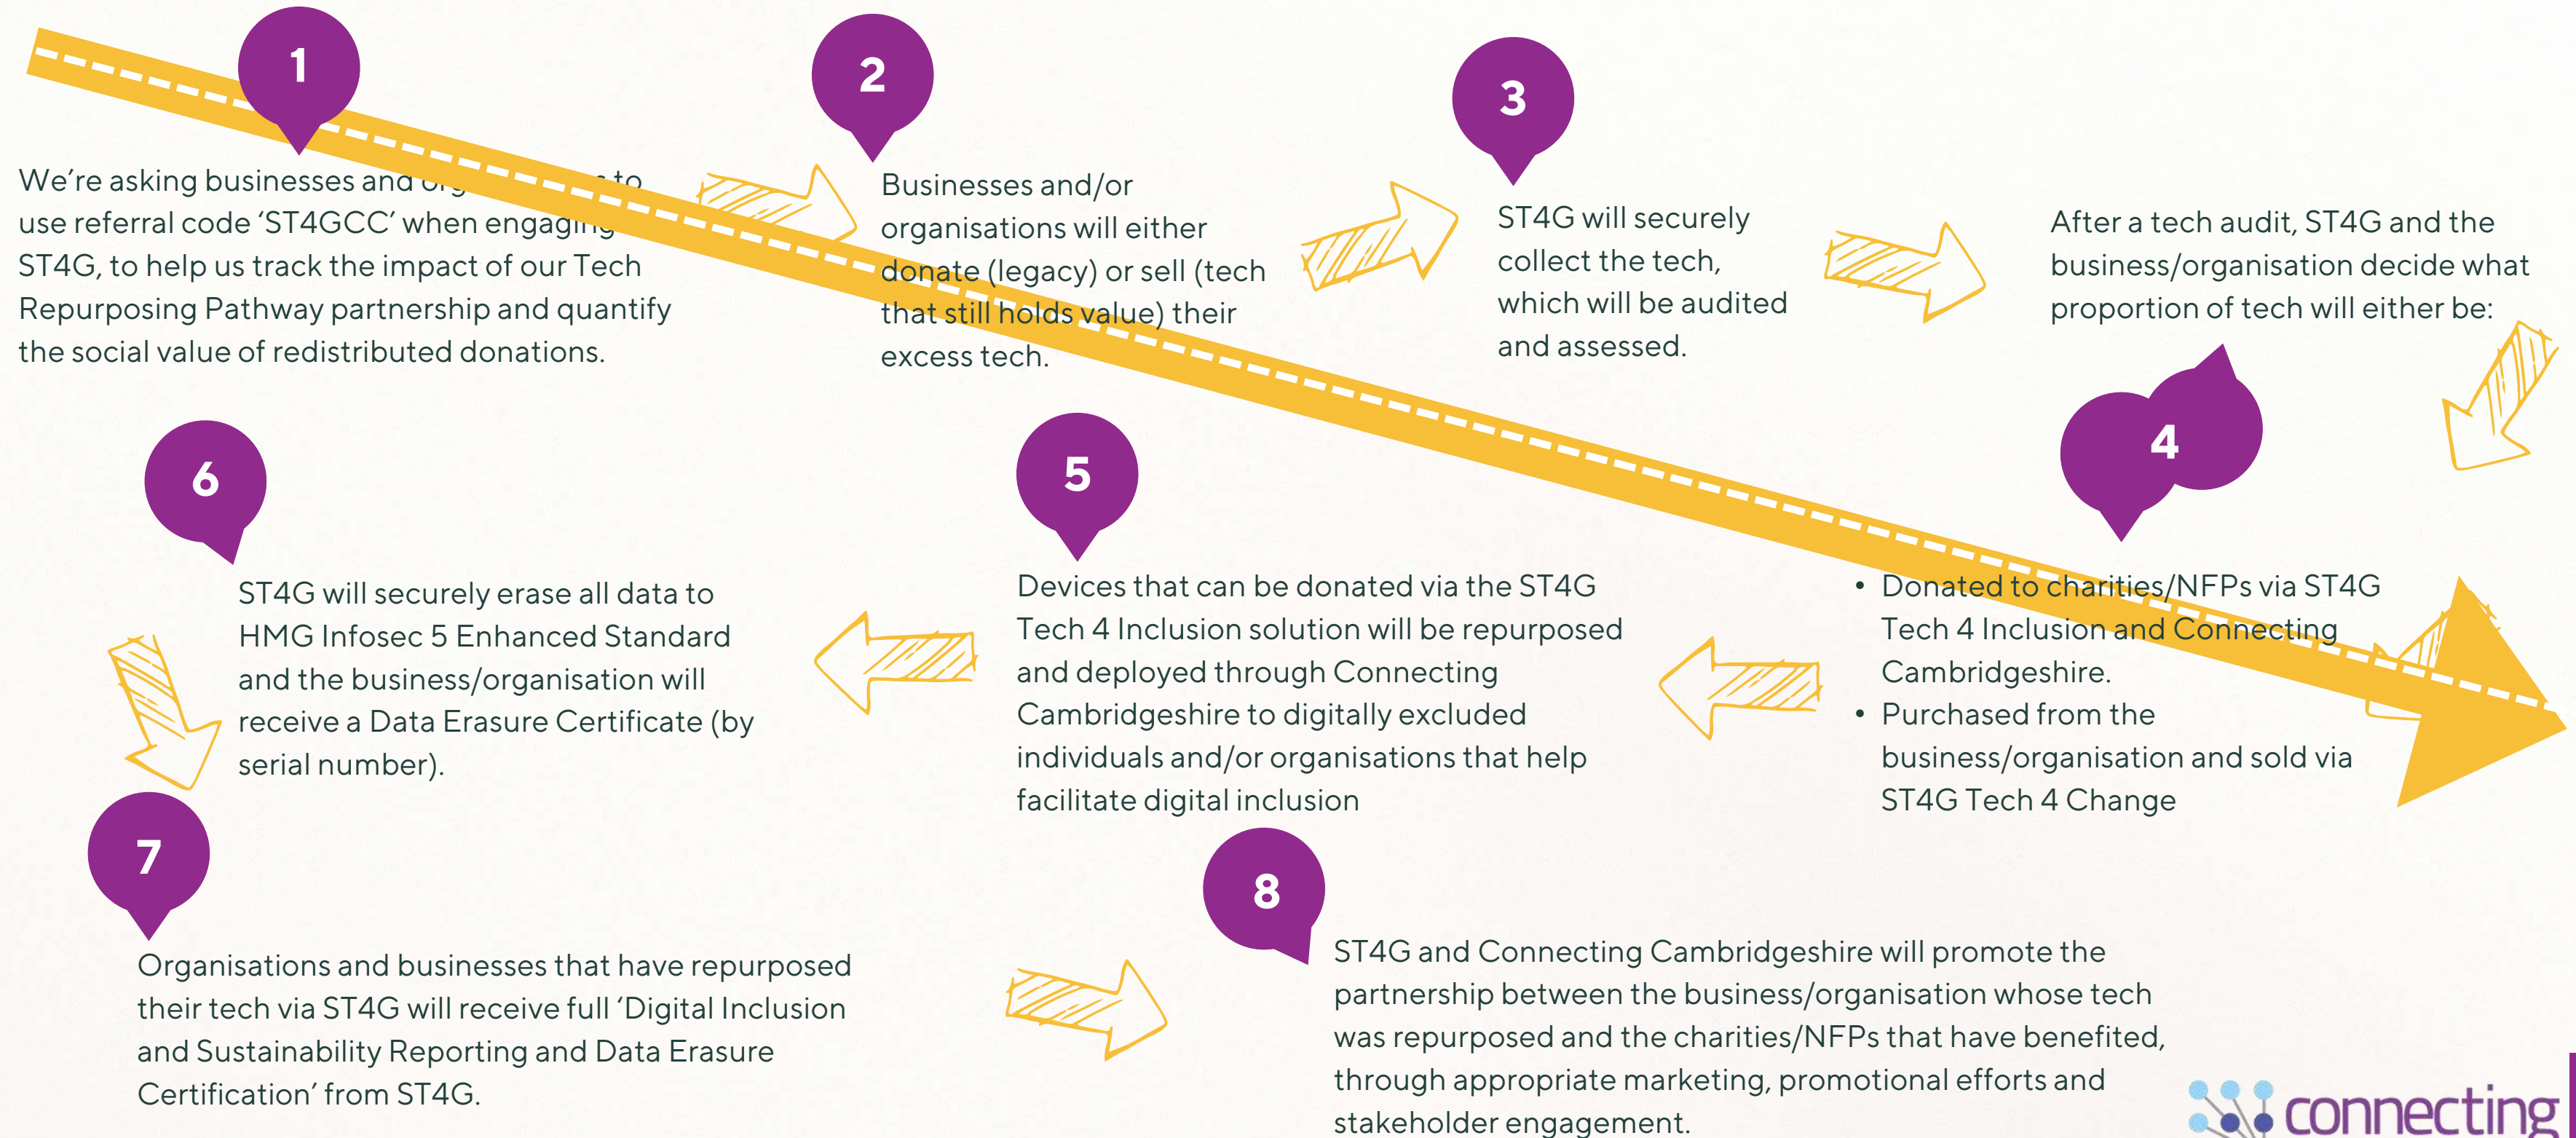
1

We're asking businesses and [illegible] to use referral code 'ST4GCC' when engaging ST4G, to help us track the impact of our Tech Repurposing Pathway partnership and quantify the social value of redistributed donations.

2

Businesses and/or organisations will either donate (legacy) or sell (tech that still holds value) their excess tech.

3

ST4G will securely collect the tech, which will be audited and assessed.

After a tech audit, ST4G and the business/organisation decide what proportion of tech will either be:

4

- Donated to charities/NFPs via ST4G Tech 4 Inclusion and Connecting Cambridgeshire.
- Purchased from the business/organisation and sold via ST4G Tech 4 Change

5

Devices that can be donated via the ST4G Tech 4 Inclusion solution will be repurposed and deployed through Connecting Cambridgeshire to digitally excluded individuals and/or organisations that help facilitate digital inclusion

6

ST4G will securely erase all data to HMG Infosec 5 Enhanced Standard and the business/organisation will receive a Data Erasure Certificate (by serial number).

7

Organisations and businesses that have repurposed their tech via ST4G will receive full 'Digital Inclusion and Sustainability Reporting and Data Erasure Certification' from ST4G.

8

ST4G and Connecting Cambridgeshire will promote the partnership between the business/organisation whose tech was repurposed and the charities/NFPs that have benefited, through appropriate marketing, promotional efforts and stakeholder engagement.

connecting